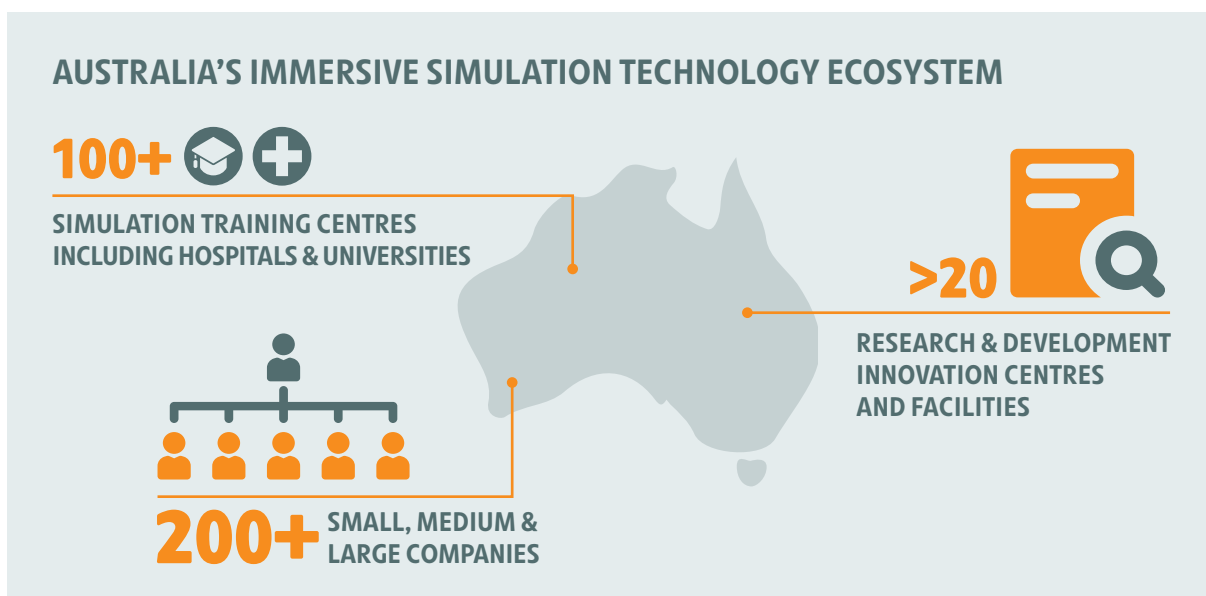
AUSTRALIA'S IMMERSIVE SIMULATION TECHNOLOGY ECOSYSTEM

100+

SIMULATION TRAINING CENTRES INCLUDING HOSPITALS & UNIVERSITIES

>20

RESEARCH & DEVELOPMENT INNOVATION CENTRES AND FACILITIES

200+ SMALL, MEDIUM & LARGE COMPANIES